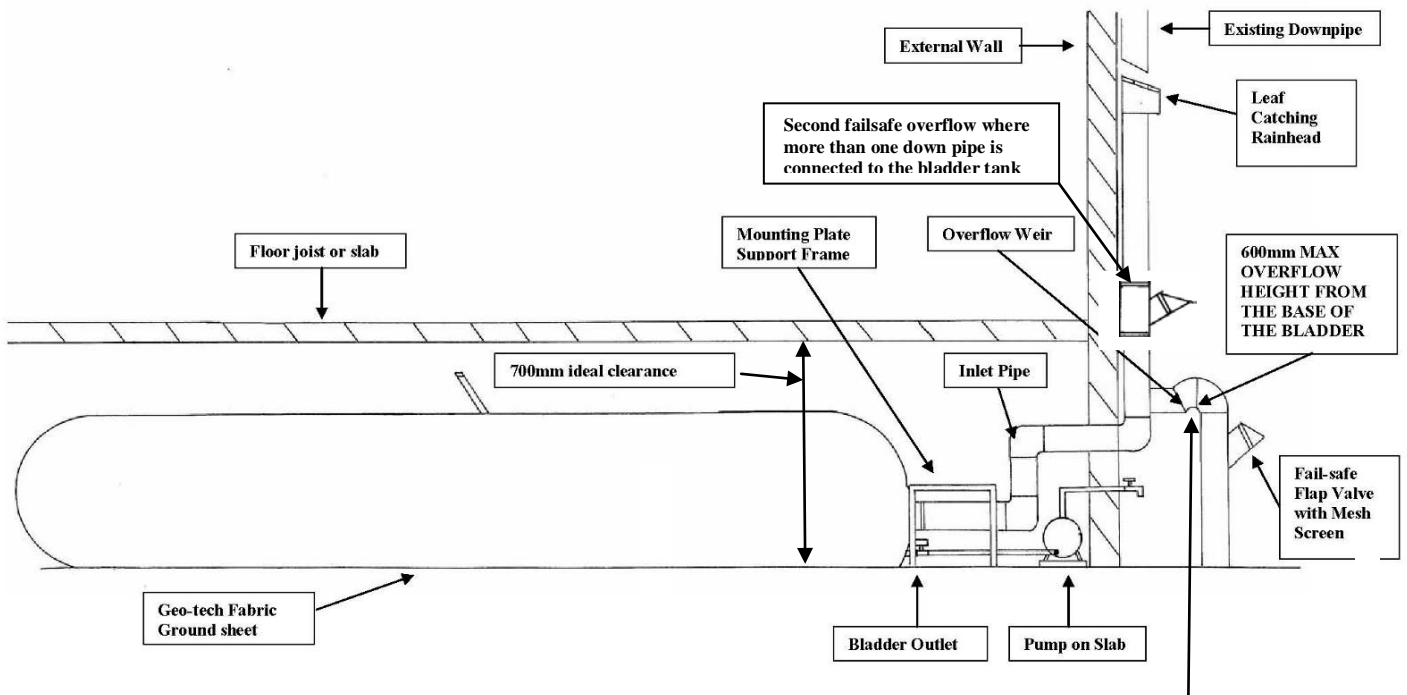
External Wall

Existing Downpipe

Leaf Catching Rainhead

Second failsafe overflow where more than one down pipe is connected to the bladder tank

Floor joist or slab

Mounting Plate Support Frame

Overflow Weir

600mm MAX OVERFLOW HEIGHT FROM THE BASE OF THE BLADDER

700mm ideal clearance

Inlet Pipe

Fail-safe Flap Valve with Mesh Screen

Geo-tech Fabric Ground sheet

Bladder Outlet

Pump on Slab